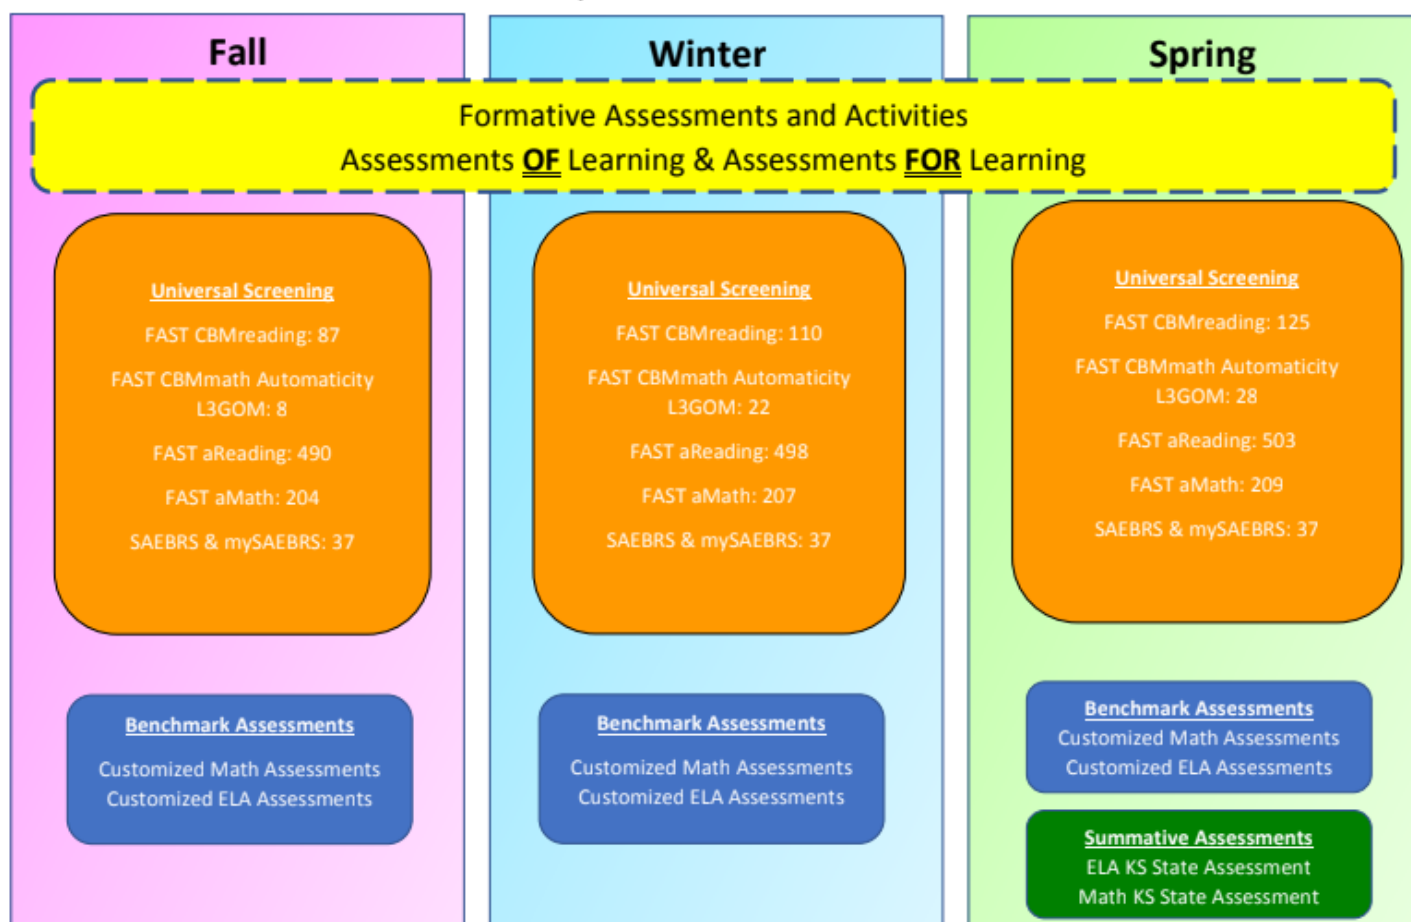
Fall

Winter

Spring

Formative Assessments and Activities
Assessments OF Learning & Assessments FOR Learning

Universal Screening
FAST CBMreading: 87
FAST CBMmath Automaticity L3GOM: 8
FAST aReading: 490
FAST aMath: 204
SAEBRS & mySAEBRS: 37

Benchmark Assessments
Customized Math Assessments
Customized ELA Assessments

Universal Screening
FAST CBMreading: 110
FAST CBMmath Automaticity L3GOM: 22
FAST aReading: 498
FAST aMath: 207
SAEBRS & mySAEBRS: 37

Benchmark Assessments
Customized Math Assessments
Customized ELA Assessments

Universal Screening
FAST CBMreading: 125
FAST CBMmath Automaticity L3GOM: 28
FAST aReading: 503
FAST aMath: 209
SAEBRS & mySAEBRS: 37

Benchmark Assessments
Customized Math Assessments
Customized ELA Assessments

Summative Assessments
ELA KS State Assessment
Math KS State Assessment